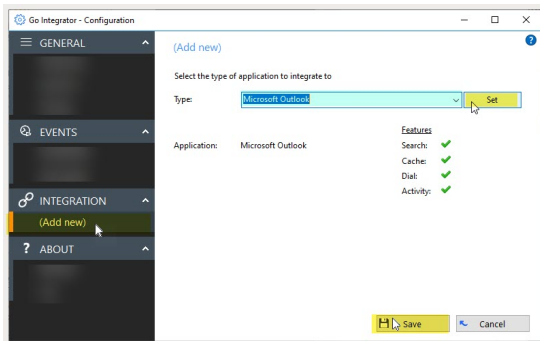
Go Integrator - Configuration

GENERAL

EVENTS

INTEGRATION

(Add new)

ABOUT

(Add new)

Select the type of application to integrate to

Type: Microsoft Outlook Set

Features

Application: Microsoft Outlook

Search:

Cache:

Dial:

Activity:

Save

Cancel